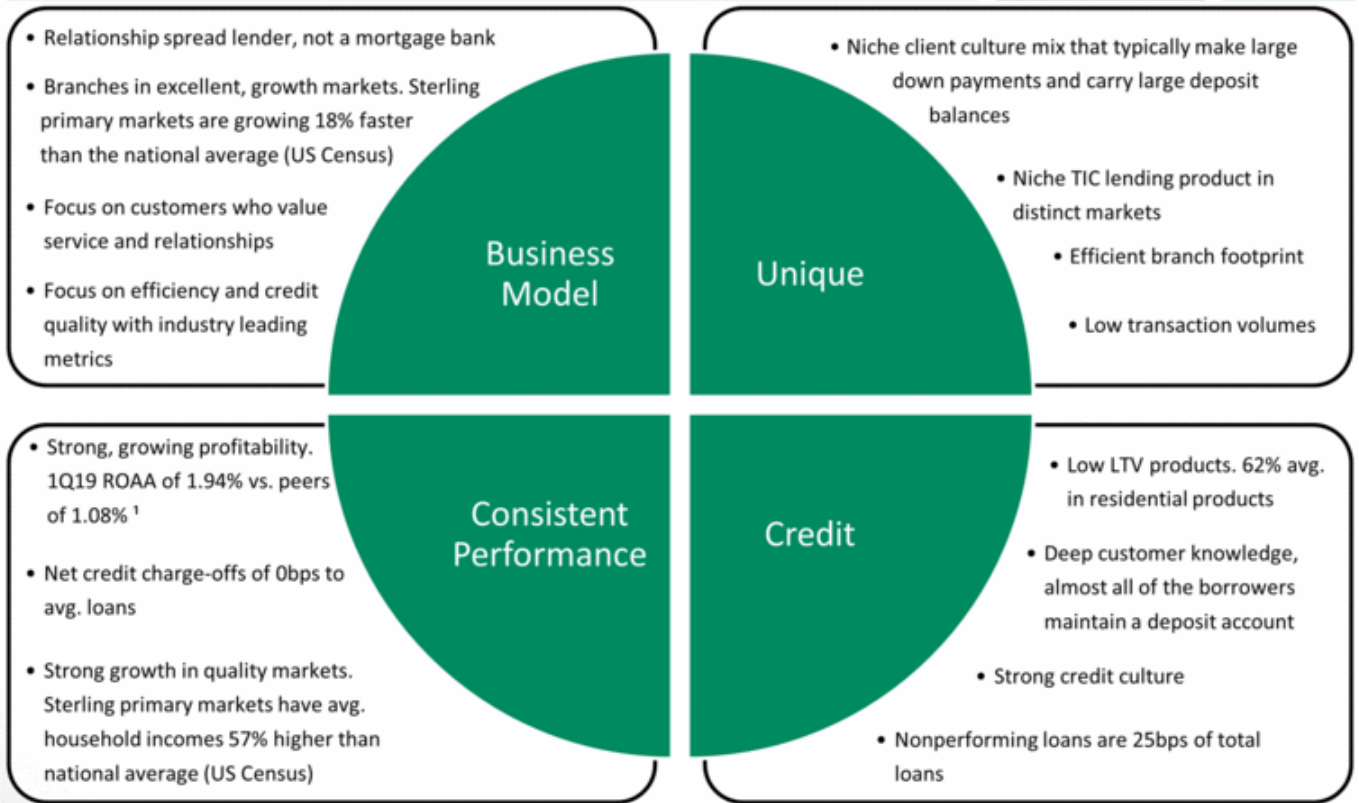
• Relationship spread lender, not a mortgage bank

• Branches in excellent, growth markets. Sterling primary markets are growing 18% faster than the national average (US Census)

• Focus on customers who value service and relationships

• Focus on efficiency and credit quality with industry leading metrics

Business Model

Unique

• Niche client culture mix that typically make large down payments and carry large deposit balances

• Niche TIC lending product in distinct markets

• Efficient branch footprint

• Low transaction volumes

• Strong, growing profitability. 1Q19 ROAA of 1.94% vs. peers of 1.08% ¹

• Net credit charge-offs of 0bps to avg. loans

• Strong growth in quality markets. Sterling primary markets have avg. household incomes 57% higher than national average (US Census)

Consistent Performance

Credit

• Low LTV products. 62% avg. in residential products

• Deep customer knowledge, almost all of the borrowers maintain a deposit account

• Strong credit culture

• Nonperforming loans are 25bps of total loans